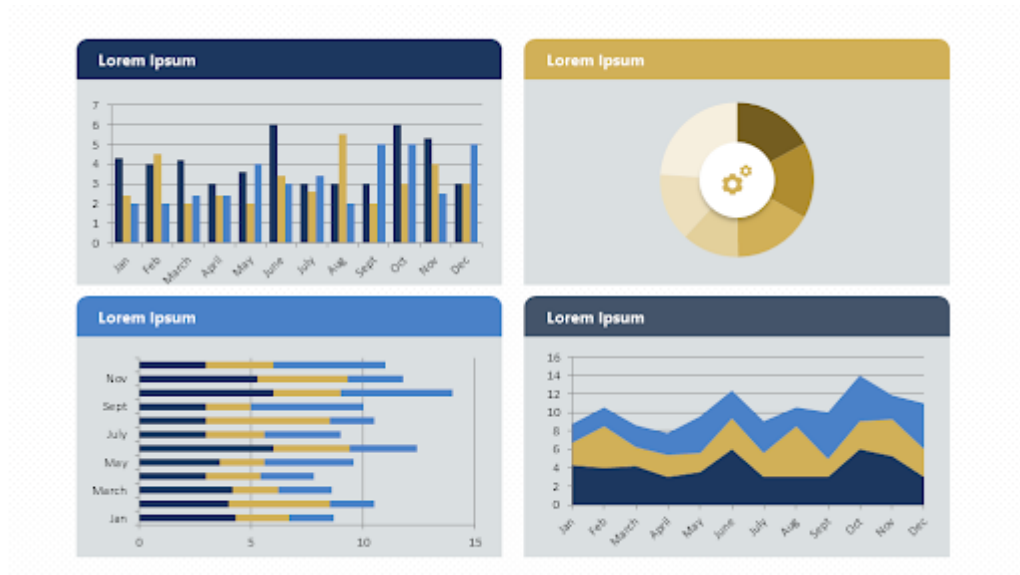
Lorem Ipsum

7
6
5
4
3
2
1
0
Jan
Feb
March
April
May
June
July
Aug
Sept
Oct
Nov
Dec

Lorem Ipsum

Lorem Ipsum

Nov
Sept
July
May
March
Jan
0
5
10
15

Lorem Ipsum

16
14
12
10
8
6
4
2
0
Jan
Feb
March
April
May
June
July
Aug
Sept
Oct
Nov
Dec